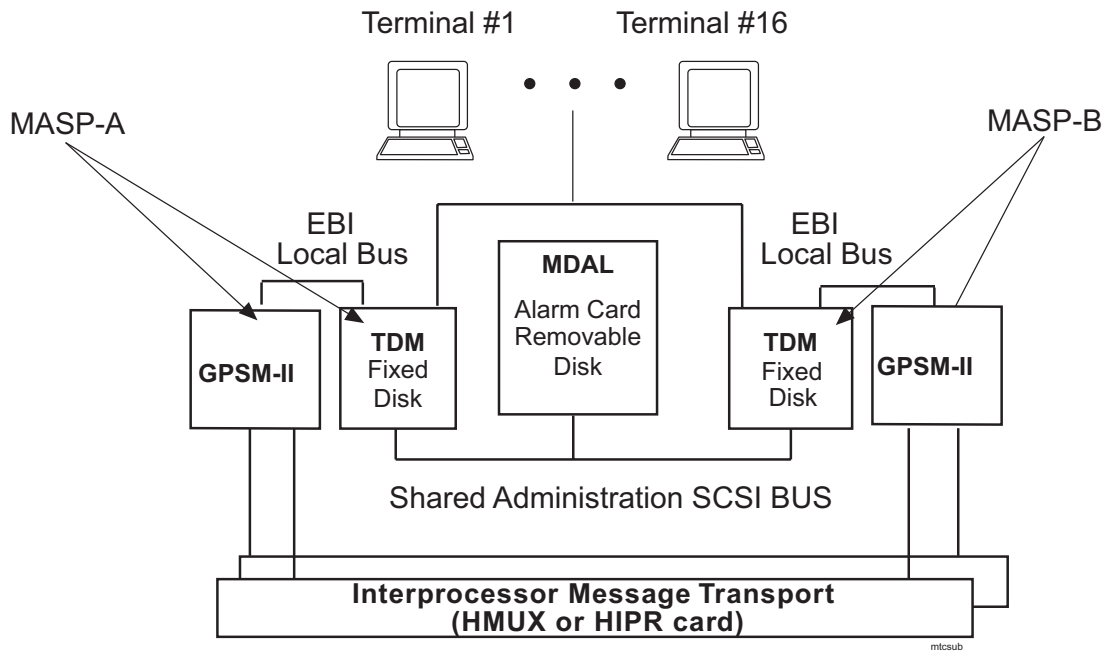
Terminal #1

Terminal #16

MASP-A

MASP-B

EBI
Local Bus

EBI
Local Bus

MDAL
Alarm Card
Removable
Disk

GPSM-II

TDM
Fixed
Disk

TDM
Fixed
Disk

GPSM-II

Shared Administration SCSI BUS

Interprocessor Message Transport
(HMUX or HIPR card)

mtcsub